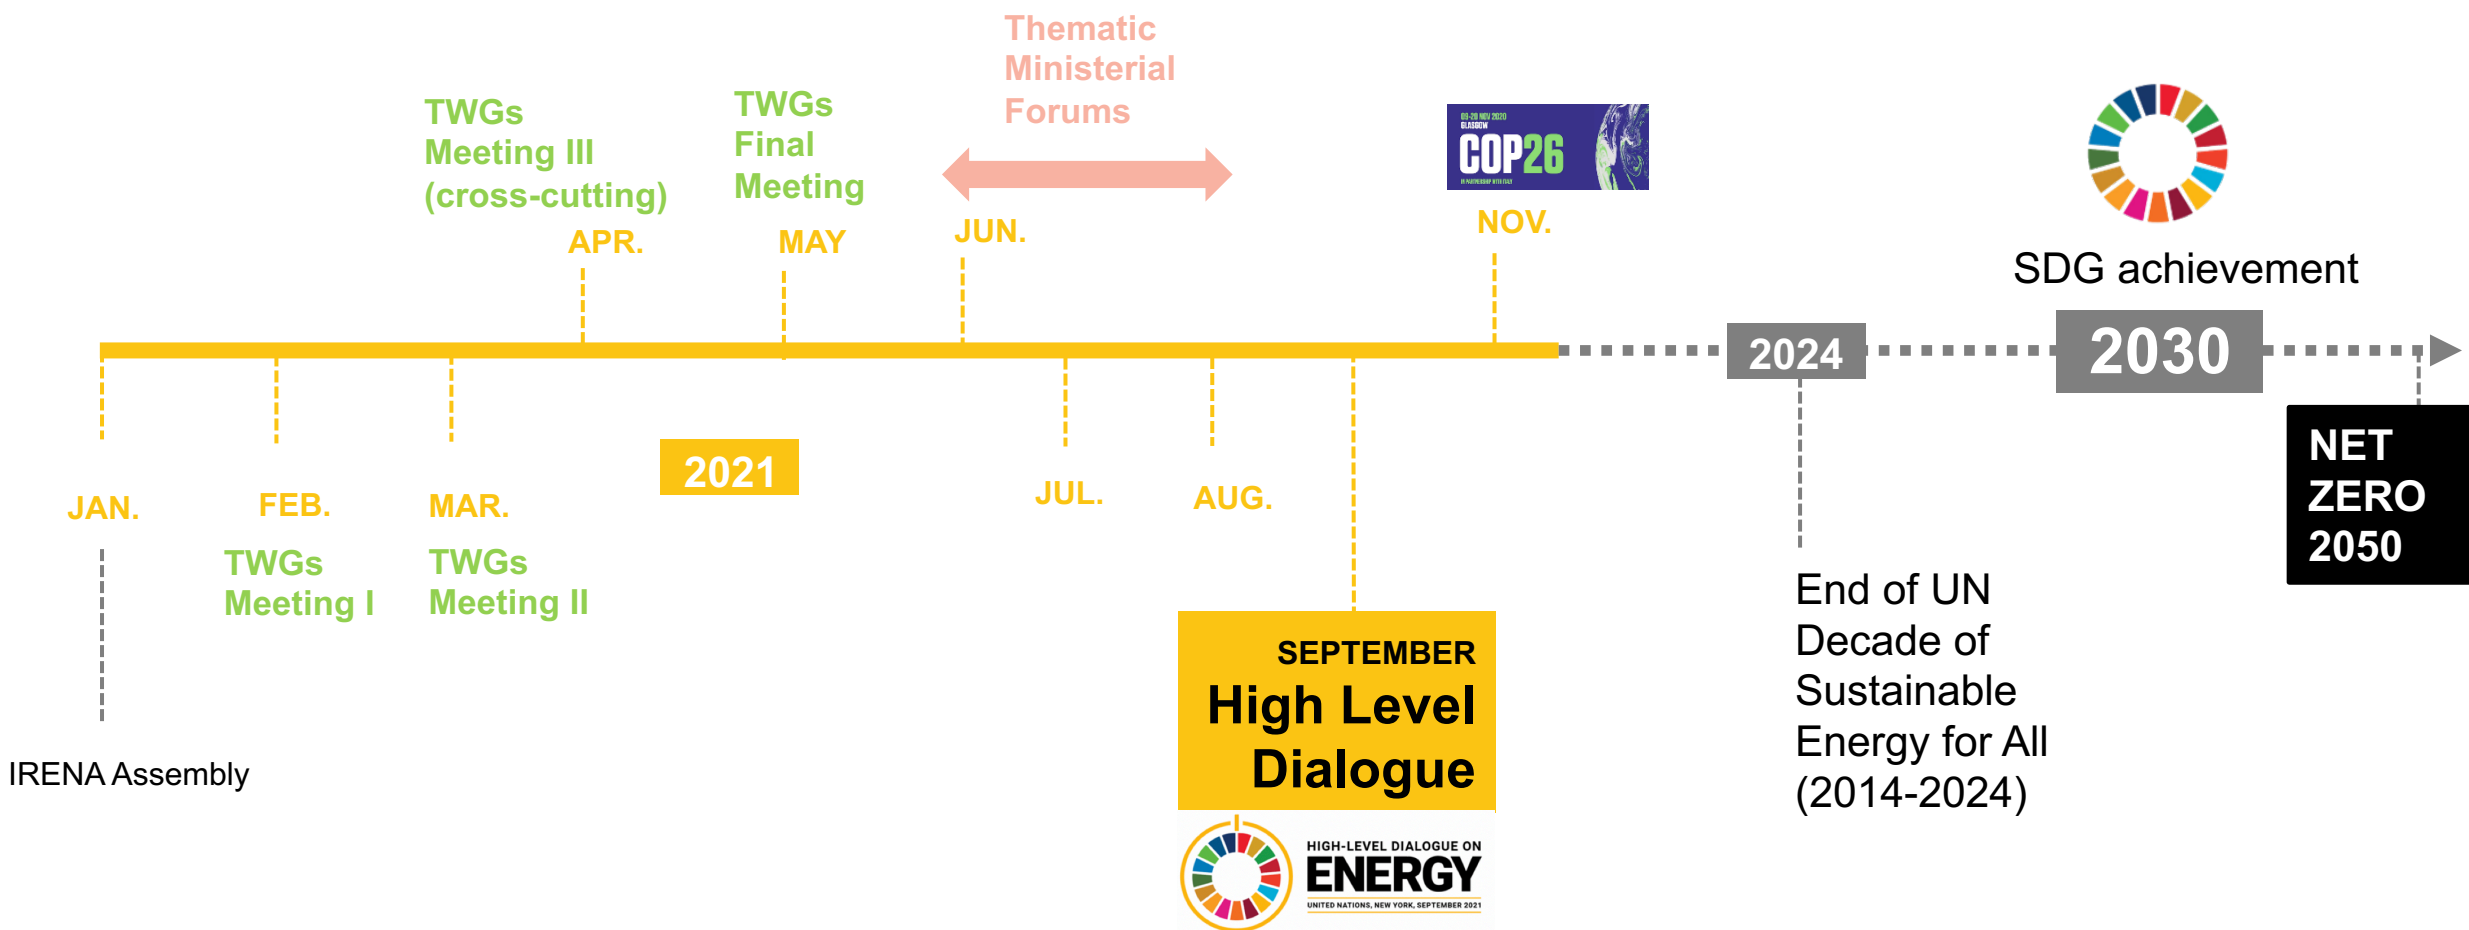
Thematic Ministerial Forums

TWGs Meeting III (cross-cutting)

TWGs Final Meeting

01-12 NOV 2020 GLASGOW
COP26
IN PARTNERSHIP WITH ITALY

SDG achievement

APR.

MAY

JUN.

NOV.

2024

2030

NET ZERO 2050

2021

JAN.

FEB.

MAR.

JUL.

AUG.

TWGs Meeting I

TWGs Meeting II

IRENA Assembly

SEPTEMBER
High Level Dialogue

HIGH-LEVEL DIALOGUE ON
ENERGY
UNITED NATIONS, NEW YORK, SEPTEMBER 2021

End of UN Decade of Sustainable Energy for All (2014-2024)